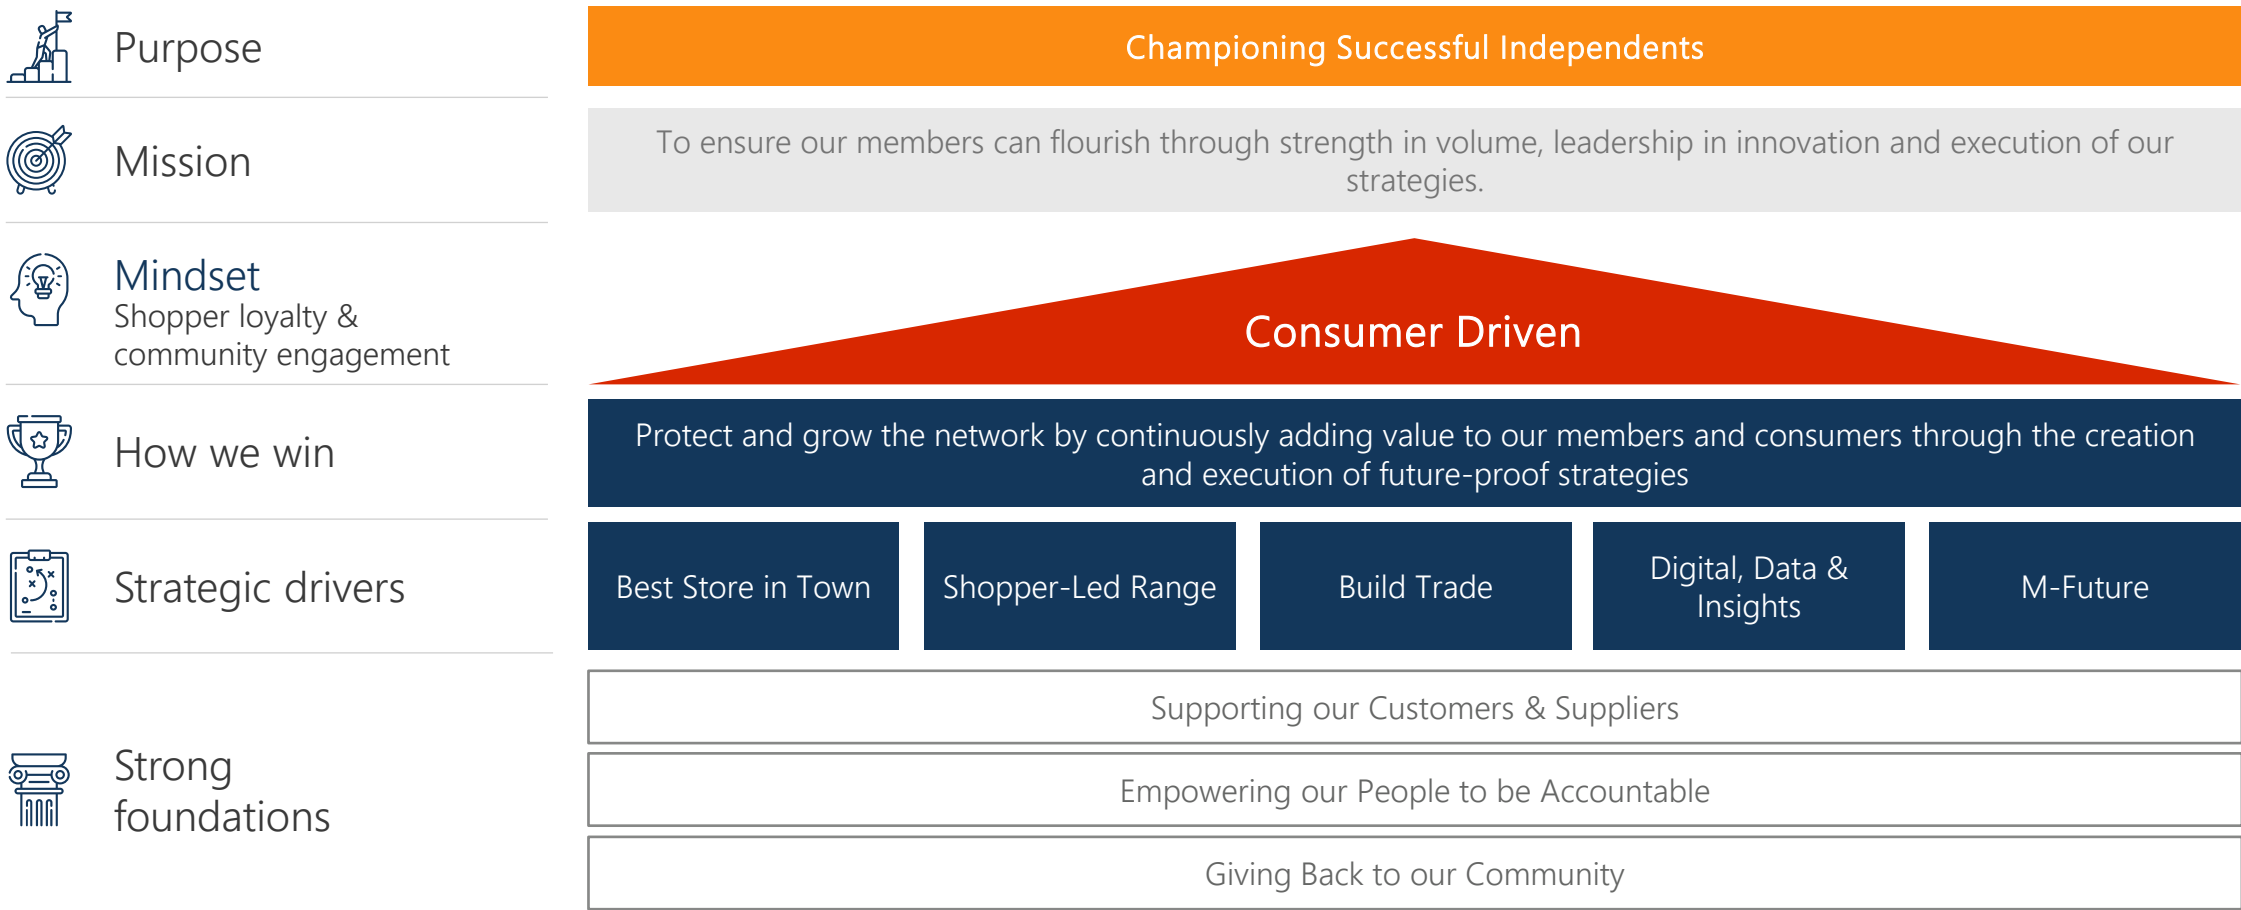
Purpose

Championing Successful Independents

Mission

To ensure our members can flourish through strength in volume, leadership in innovation and execution of our strategies.

Mindset
Shopper loyalty & community engagement

Consumer Driven

How we win

Protect and grow the network by continuously adding value to our members and consumers through the creation and execution of future-proof strategies

Strategic drivers

| Best Store in Town | Shopper-Led Range | Build Trade | Digital, Data & Insights | M-Future |
|---|---|---|---|---|

Strong foundations

Supporting our Customers & Suppliers

Empowering our People to be Accountable

Giving Back to our Community